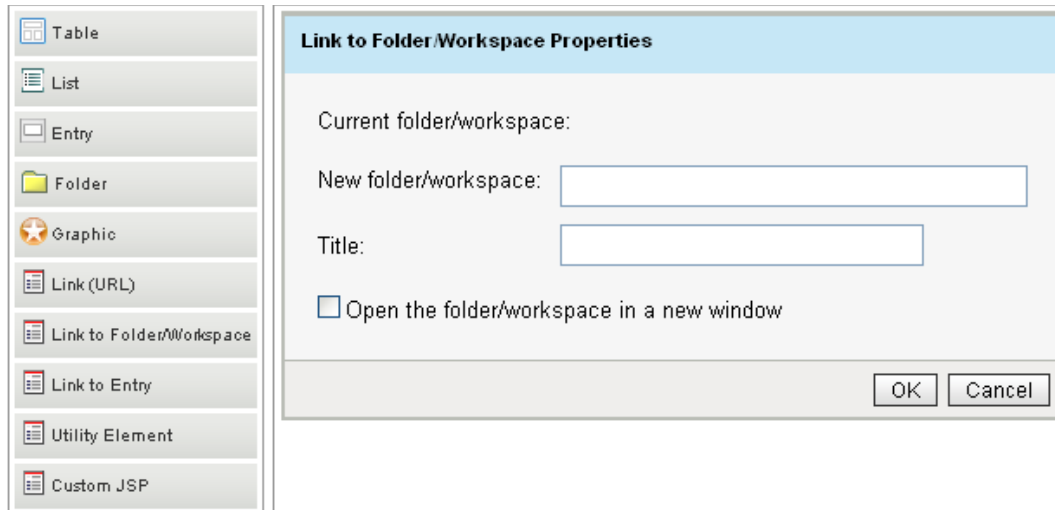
Table

List

Entry

Folder

Graphic

Link (URL)

Link to Folder/Workspace

Link to Entry

Utility Element

Custom JSP

Link to Folder/Workspace Properties

Current folder/workspace:

New folder/workspace:

Title:

Open the folder/workspace in a new window

OK Cancel